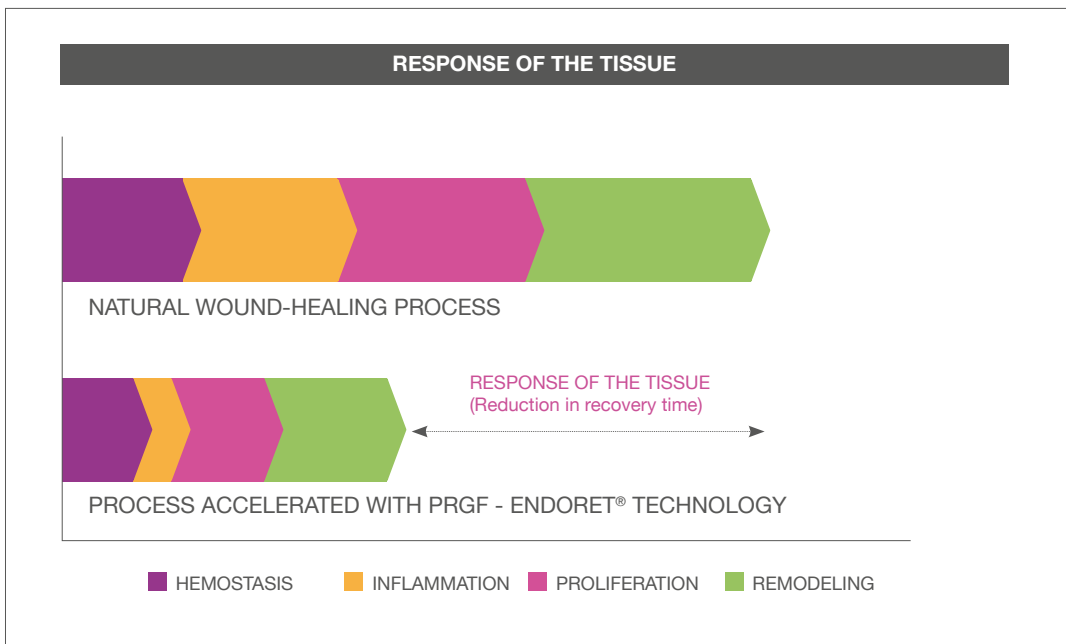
RESPONSE OF THE TISSUE

NATURAL WOUND-HEALING PROCESS

RESPONSE OF THE TISSUE
(Reduction in recovery time)

PROCESS ACCELERATED WITH PRGF - ENDORET® TECHNOLOGY

HEMOSTASIS INFLAMMATION PROLIFERATION REMODELING